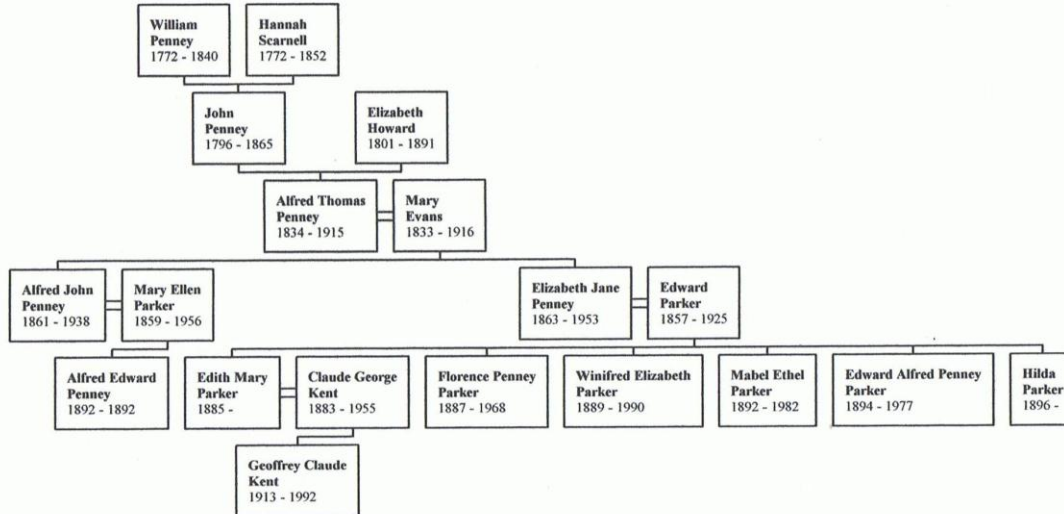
William Penney
1772 - 1840

Hannah Scarnell
1772 - 1852

John Penney
1796 - 1865

Elizabeth Howard
1801 - 1891

Alfred Thomas Penney
1834 - 1915

Mary Evans
1833 - 1916

Alfred John Penney
1861 - 1938

Mary Ellen Parker
1859 - 1956

Elizabeth Jane Penney
1863 - 1953

Edward Parker
1857 - 1925

Alfred Edward Penney
1892 - 1892

Edith Mary Parker
1885 -

Claude George Kent
1883 - 1955

Florence Penney Parker
1887 - 1968

Winifred Elizabeth Parker
1889 - 1990

Mabel Ethel Parker
1892 - 1982

Edward Alfred Penney Parker
1894 - 1977

Hilda Parker
1896 -

Geoffrey Claude Kent
1913 - 1992